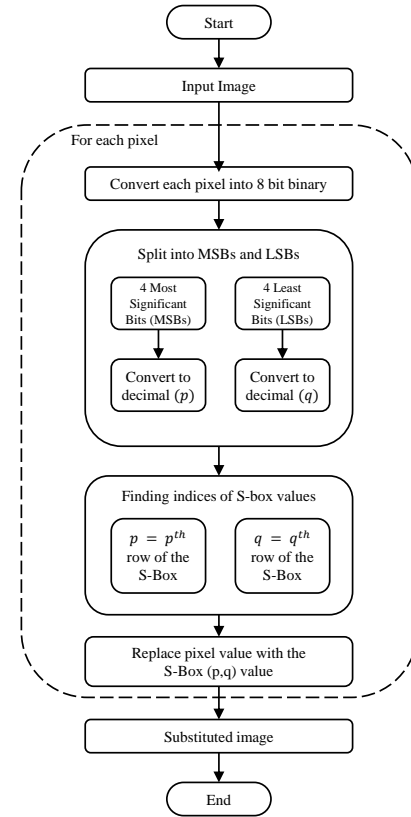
Start

Input Image

For each pixel

Convert each pixel into 8 bit binary

Split into MSBs and LSBs

4 Most Significant Bits (MSBs)

4 Least Significant Bits (LSBs)

Convert to decimal $(p)$

Convert to decimal $(q)$

Finding indices of S-box values

$p = p^{th}$ row of the S-Box

$q = q^{th}$ row of the S-Box

Replace pixel value with the S-Box (p,q) value

Substituted image

End